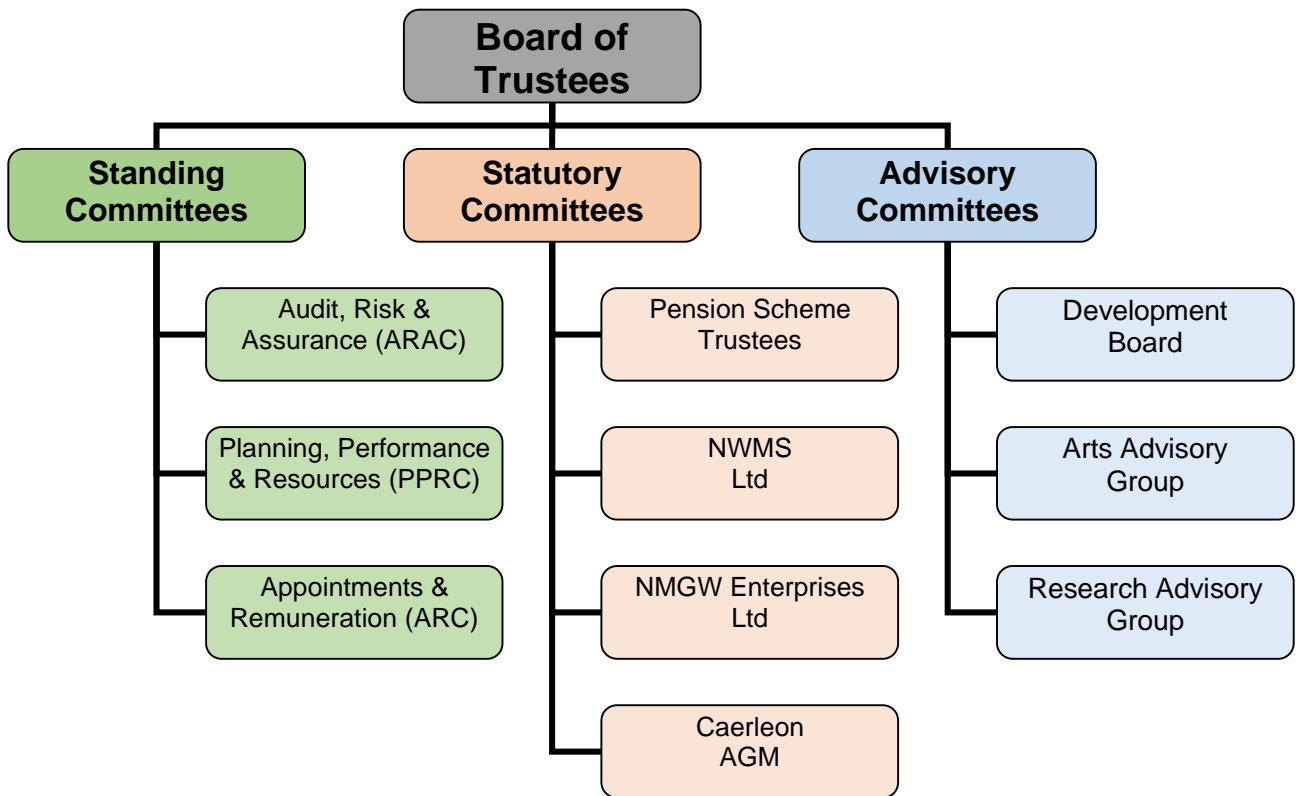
Board of Trustees

Standing Committees

Audit, Risk & Assurance (ARAC)

Planning, Performance & Resources (PPRC)

Appointments & Remuneration (ARC)

Statutory Committees

Pension Scheme Trustees

NWMS Ltd

NMGW Enterprises Ltd

Caerleon AGM

Advisory Committees

Development Board

Arts Advisory Group

Research Advisory Group